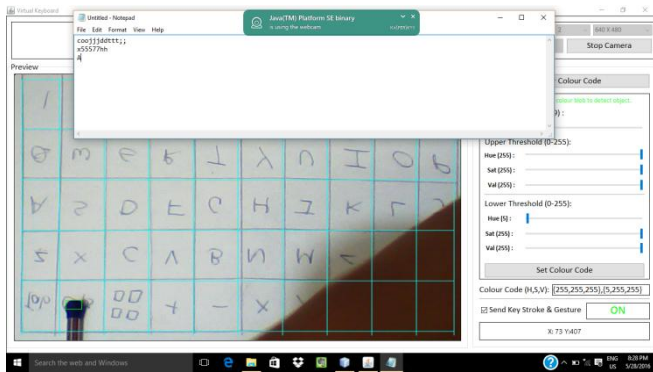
Virtual Keyboard

Untitled - Notepad
File Edit Format View Help
coojjjddttt;;
a55577hh
a

Java(TM) Platform SE binary
is using the webcam

640 X 480

Stop Camera

Preview

Colour Code

Upper Threshold (0-255):
Hue (255) :
Sat (255) :
Val (255) :

Lower Threshold (0-255):
Hue (5) :
Sat (255) :
Val (255) :

Set Colour Code

Colour Code (H,S,V): (255,255,255),(5,255,255)

Send Key Stroke & Gesture
ON

X: 73 Y:407

Search the web and Windows

ENG US 8:28 PM 5/28/2016